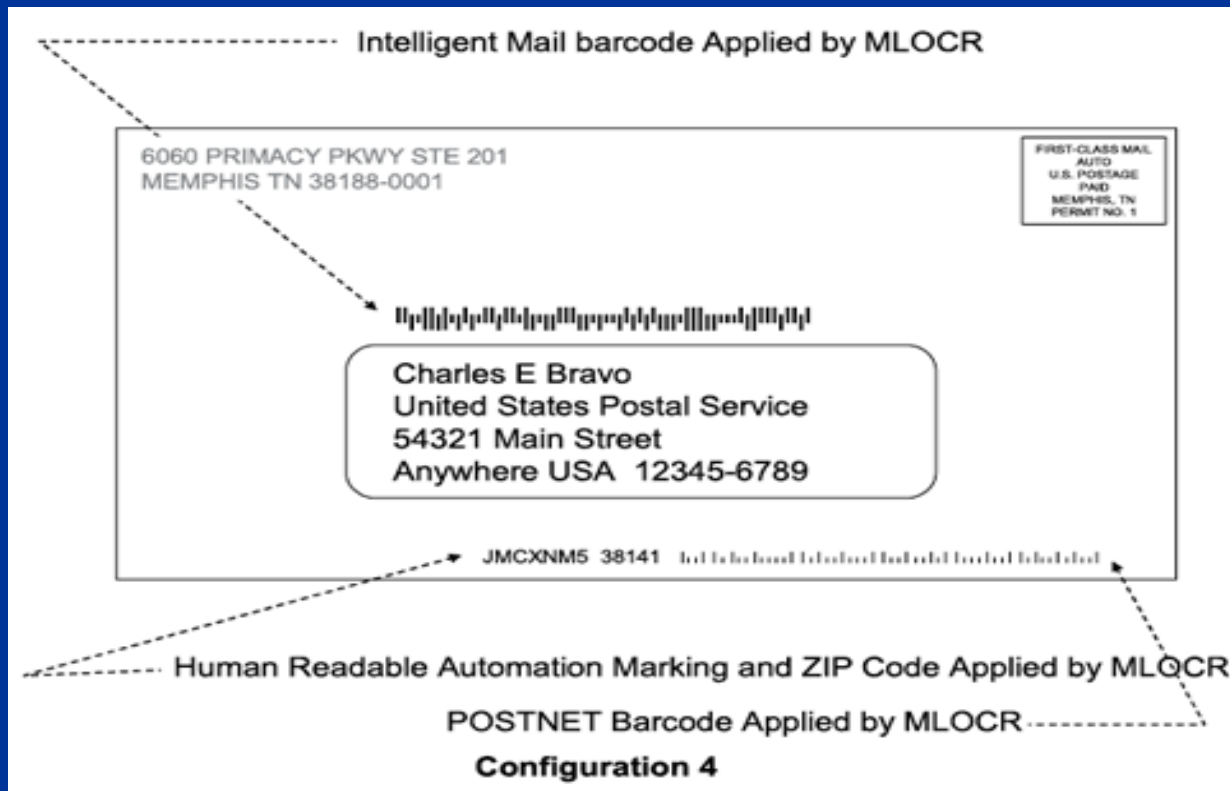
Intelligent Mail barcode Applied by MLOCR

6060 PRIMACY PKWY STE 201
MEMPHIS TN 38188-0001

FIRST-CLASS MAIL
AUTO
U.S. POSTAGE
PAID
MEMPHIS, TN
PERMIT NO. 1

Charles E Bravo
United States Postal Service
54321 Main Street
Anywhere USA 12345-6789

JMCXNM5 38141

Human Readable Automation Marking and ZIP Code Applied by MLOCR

POSTNET Barcode Applied by MLOCR

Configuration 4